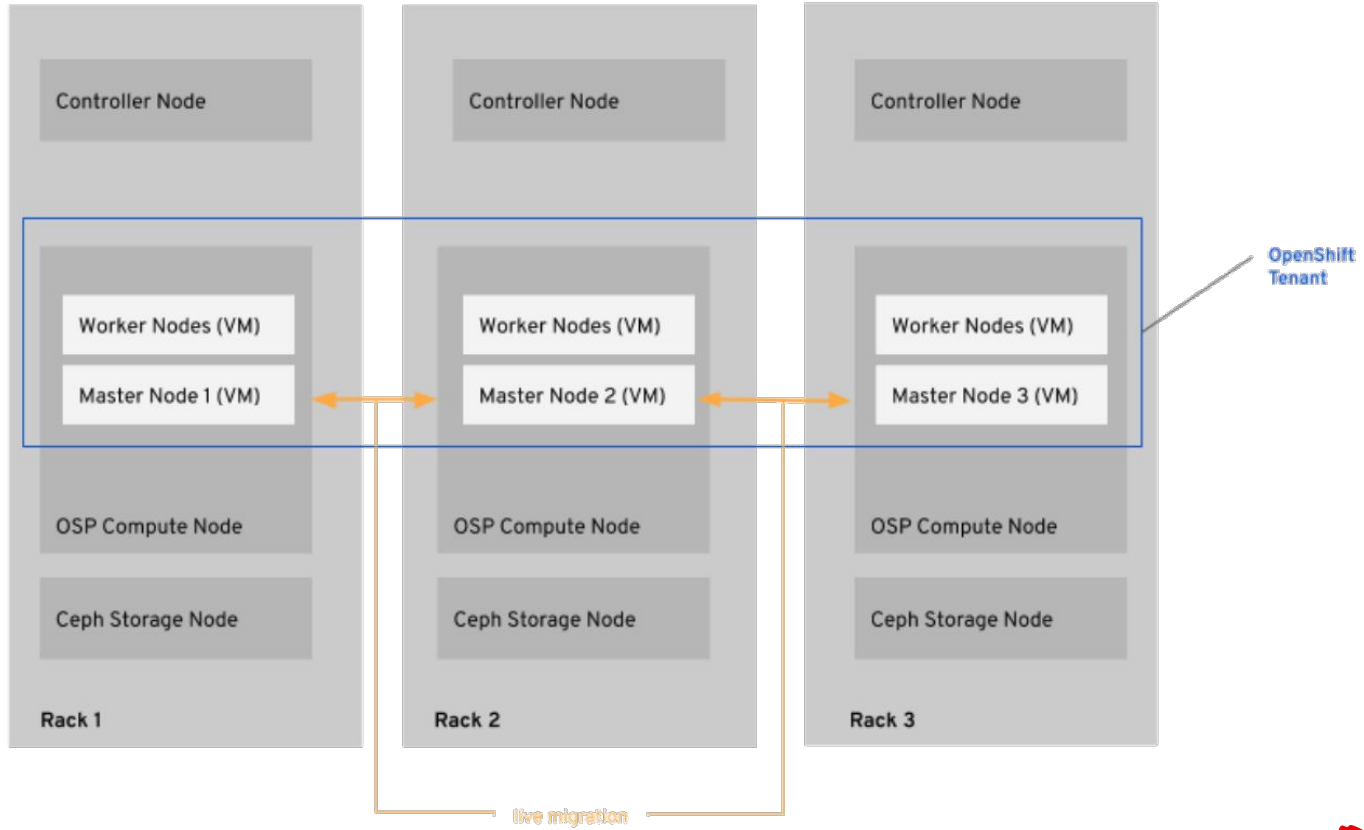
Controller Node

Worker Nodes (VM)

Master Node 1 (VM)

OSP Compute Node

Ceph Storage Node

Rack 1

Controller Node

Worker Nodes (VM)

Master Node 2 (VM)

OSP Compute Node

Ceph Storage Node

Rack 2

Controller Node

Worker Nodes (VM)

Master Node 3 (VM)

OSP Compute Node

Ceph Storage Node

Rack 3

OpenShift Tenant

live migration